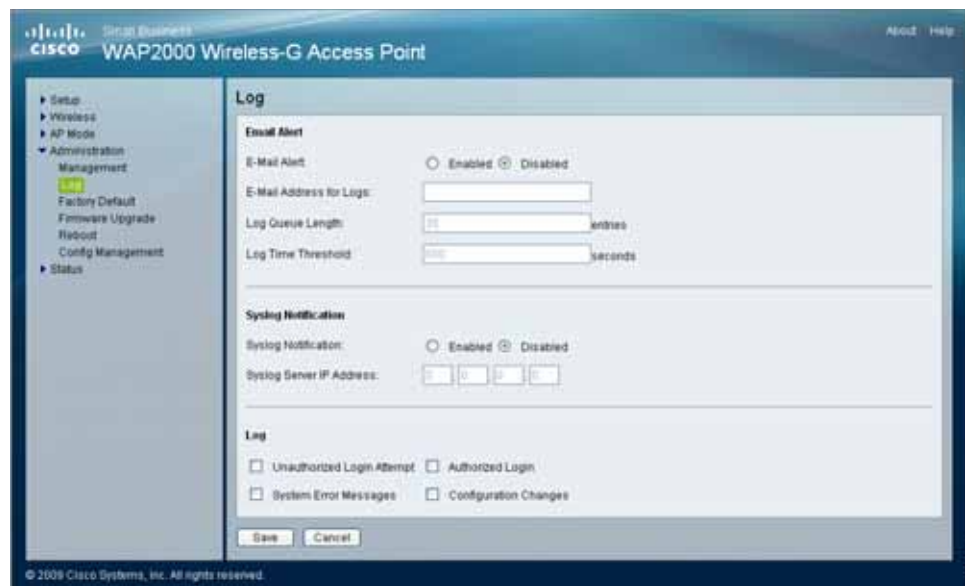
cisco Small Business
WAP2000 Wireless-G Access Point

About Help

▸ Setup
▸ Wireless
▸ AP Mode
▾ Administration
Management
Log
Factory Default
Firmware Upgrade
Reboot
Config Management
▸ Status

Log

Email Alert

E-Mail Alert: Enabled Disabled

E-Mail Address for Logs:

Log Queue Length: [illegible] entries

Log Time Threshold: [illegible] seconds

Syslog Notification

Syslog Notification: Enabled Disabled

Syslog Server IP Address: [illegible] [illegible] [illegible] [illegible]

Log

Unauthorized Login Attempt Authorized Login

System Error Messages Configuration Changes

Save Cancel

© 2009 Cisco Systems, Inc. All rights reserved.